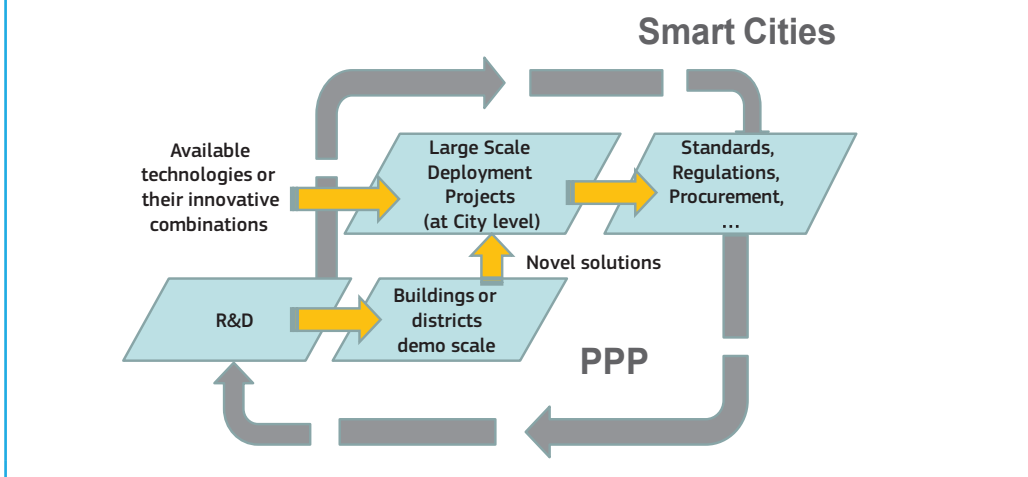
Smart Cities

Available technologies or their innovative combinations

Large Scale Deployment Projects (at City level)

Standards, Regulations, Procurement, ...

Novel solutions

R&D

Buildings or districts demo scale

PPP